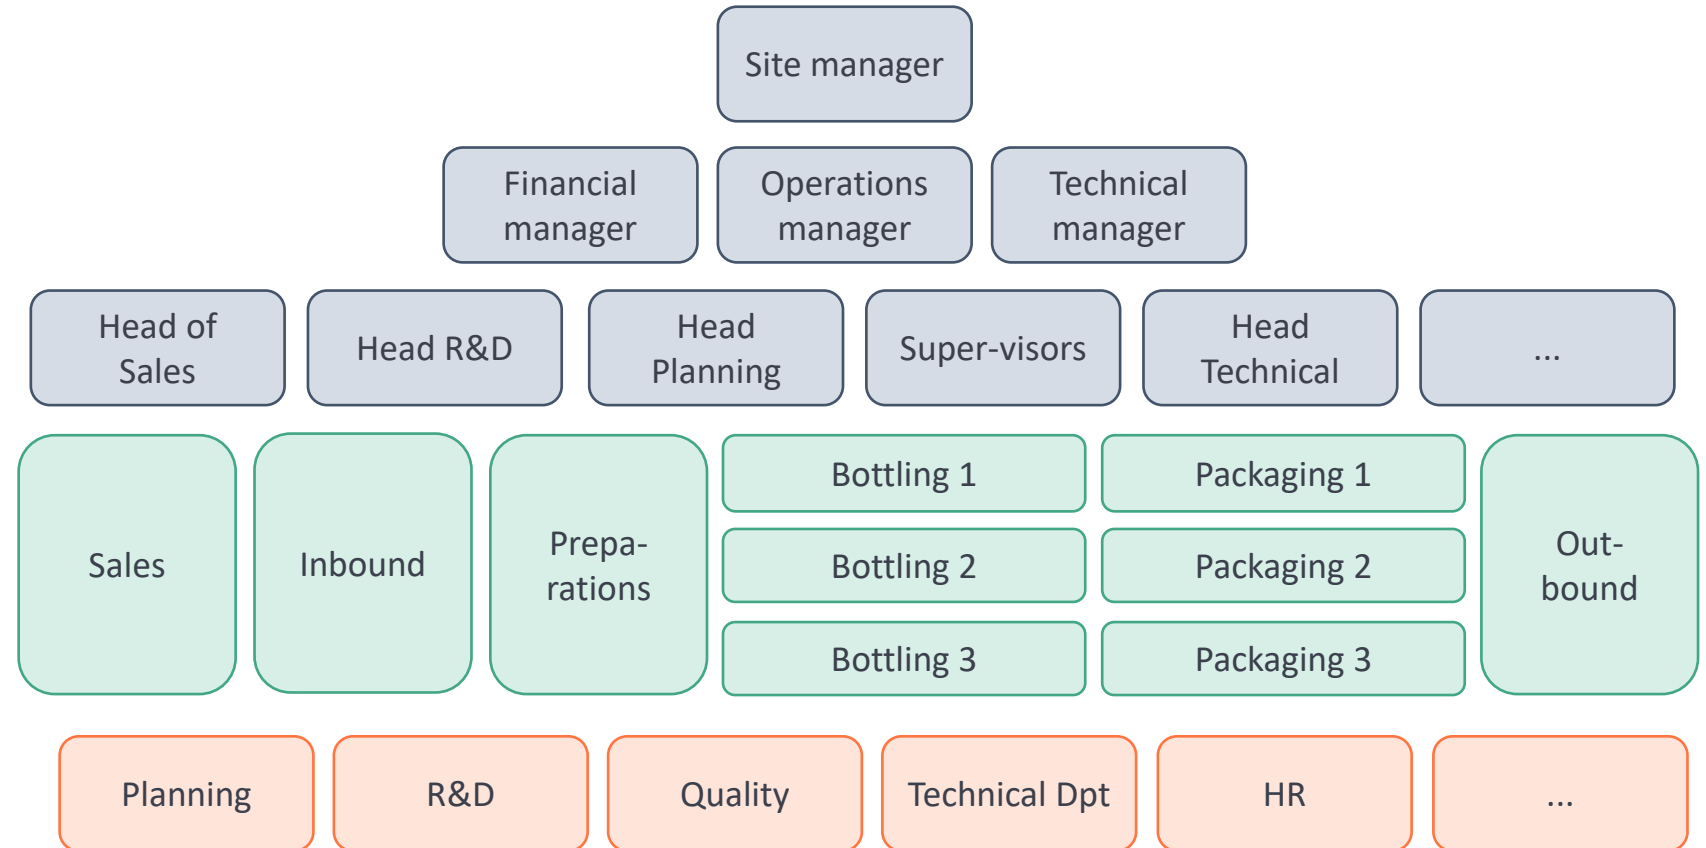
Site manager

Financial manager

Operations manager

Technical manager

Head of Sales

Head R&D

Head Planning

Super-visors

Head Technical

...

Sales

Inbound

Prepa-rations

Bottling 1

Bottling 2

Bottling 3

Packaging 1

Packaging 2

Packaging 3

Out-bound

Planning

R&D

Quality

Technical Dpt

HR

...